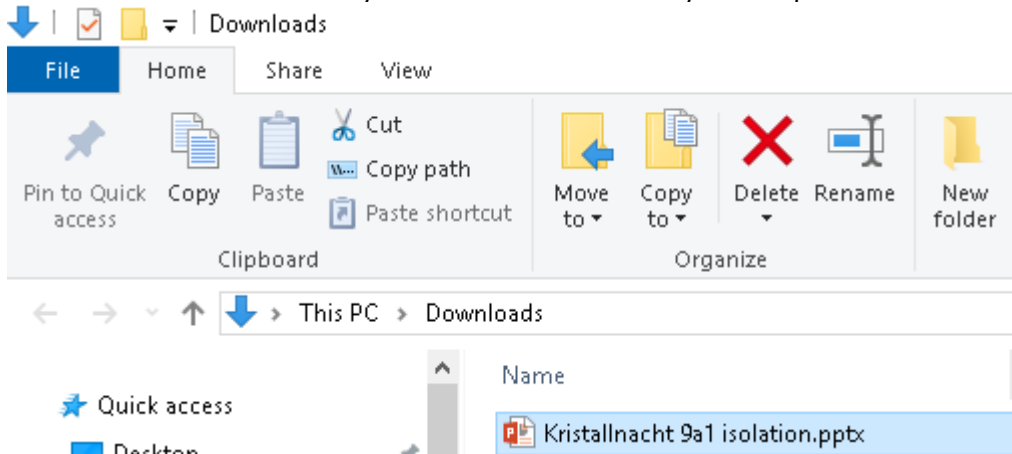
Downloads

File
Home
Share
View

Pin to Quick access
Copy
Paste
Cut
Copy path
Paste shortcut
Clipboard

Move to
Copy to
Delete
Rename
Organize

New folder

This PC > Downloads

Quick access
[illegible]

Name
Kristallnacht 9a1 isolation.pptx